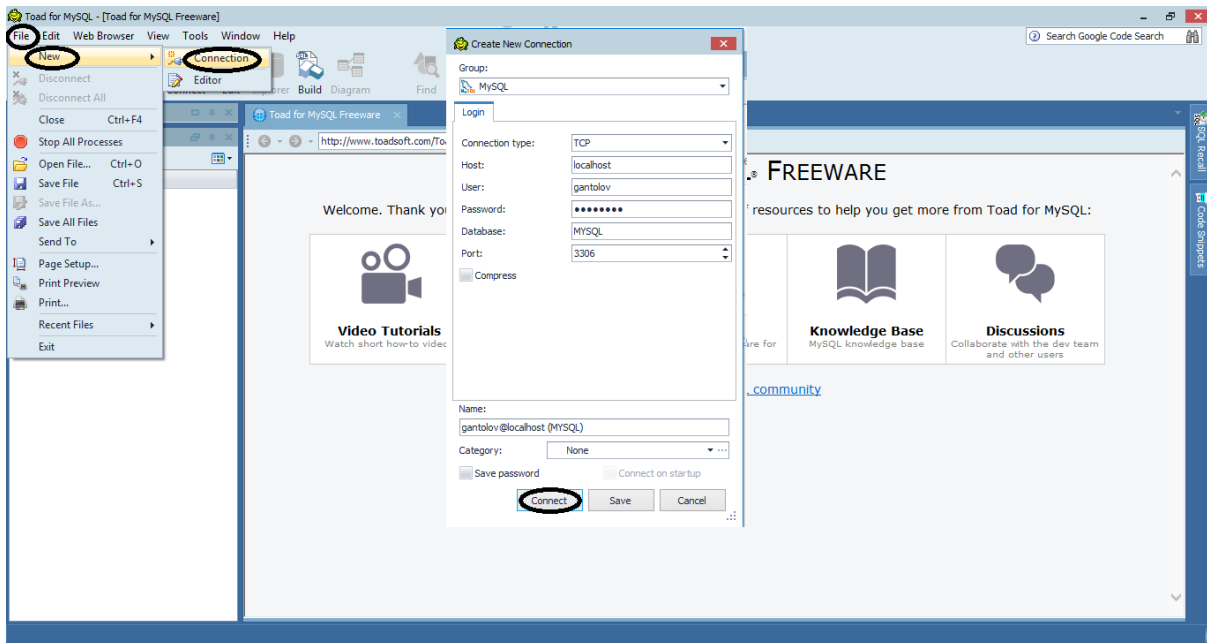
Toad for MySQL - [Toad for MySQL Freeware]

File Edit Web Browser View Tools Window Help

Search Google Code Search

New
Disconnect
Disconnect All
Close Ctrl+F4
Stop All Processes
Open File... Ctrl+O
Save File Ctrl+S
Save File As...
Save All Files
Send To
Page Setup...
Print Preview
Print...
Recent Files
Exit

Connection
Editor

Build Diagram Find

Toad for MySQL Freeware

http://www.toadsoft.com/To

Create New Connection

Group:
MySQL

Login

Connection type: TCP
Host: localhost
User: gantolov
Password: ●●●●●●●●
Database: MYSQL
Port: 3306
Compress

Name:
gantolov@localhost (MYSQL)
Category: None
Save password
Connect on startup

Connect Save Cancel

FREEWARE

Welcome. Thank you

resources to help you get more from Toad for MySQL:

Video Tutorials
Watch short how-to video

Knowledge Base
MySQL knowledge base

Discussions
Collaborate with the dev team and other users

community

SQL Recall
Code Snippets